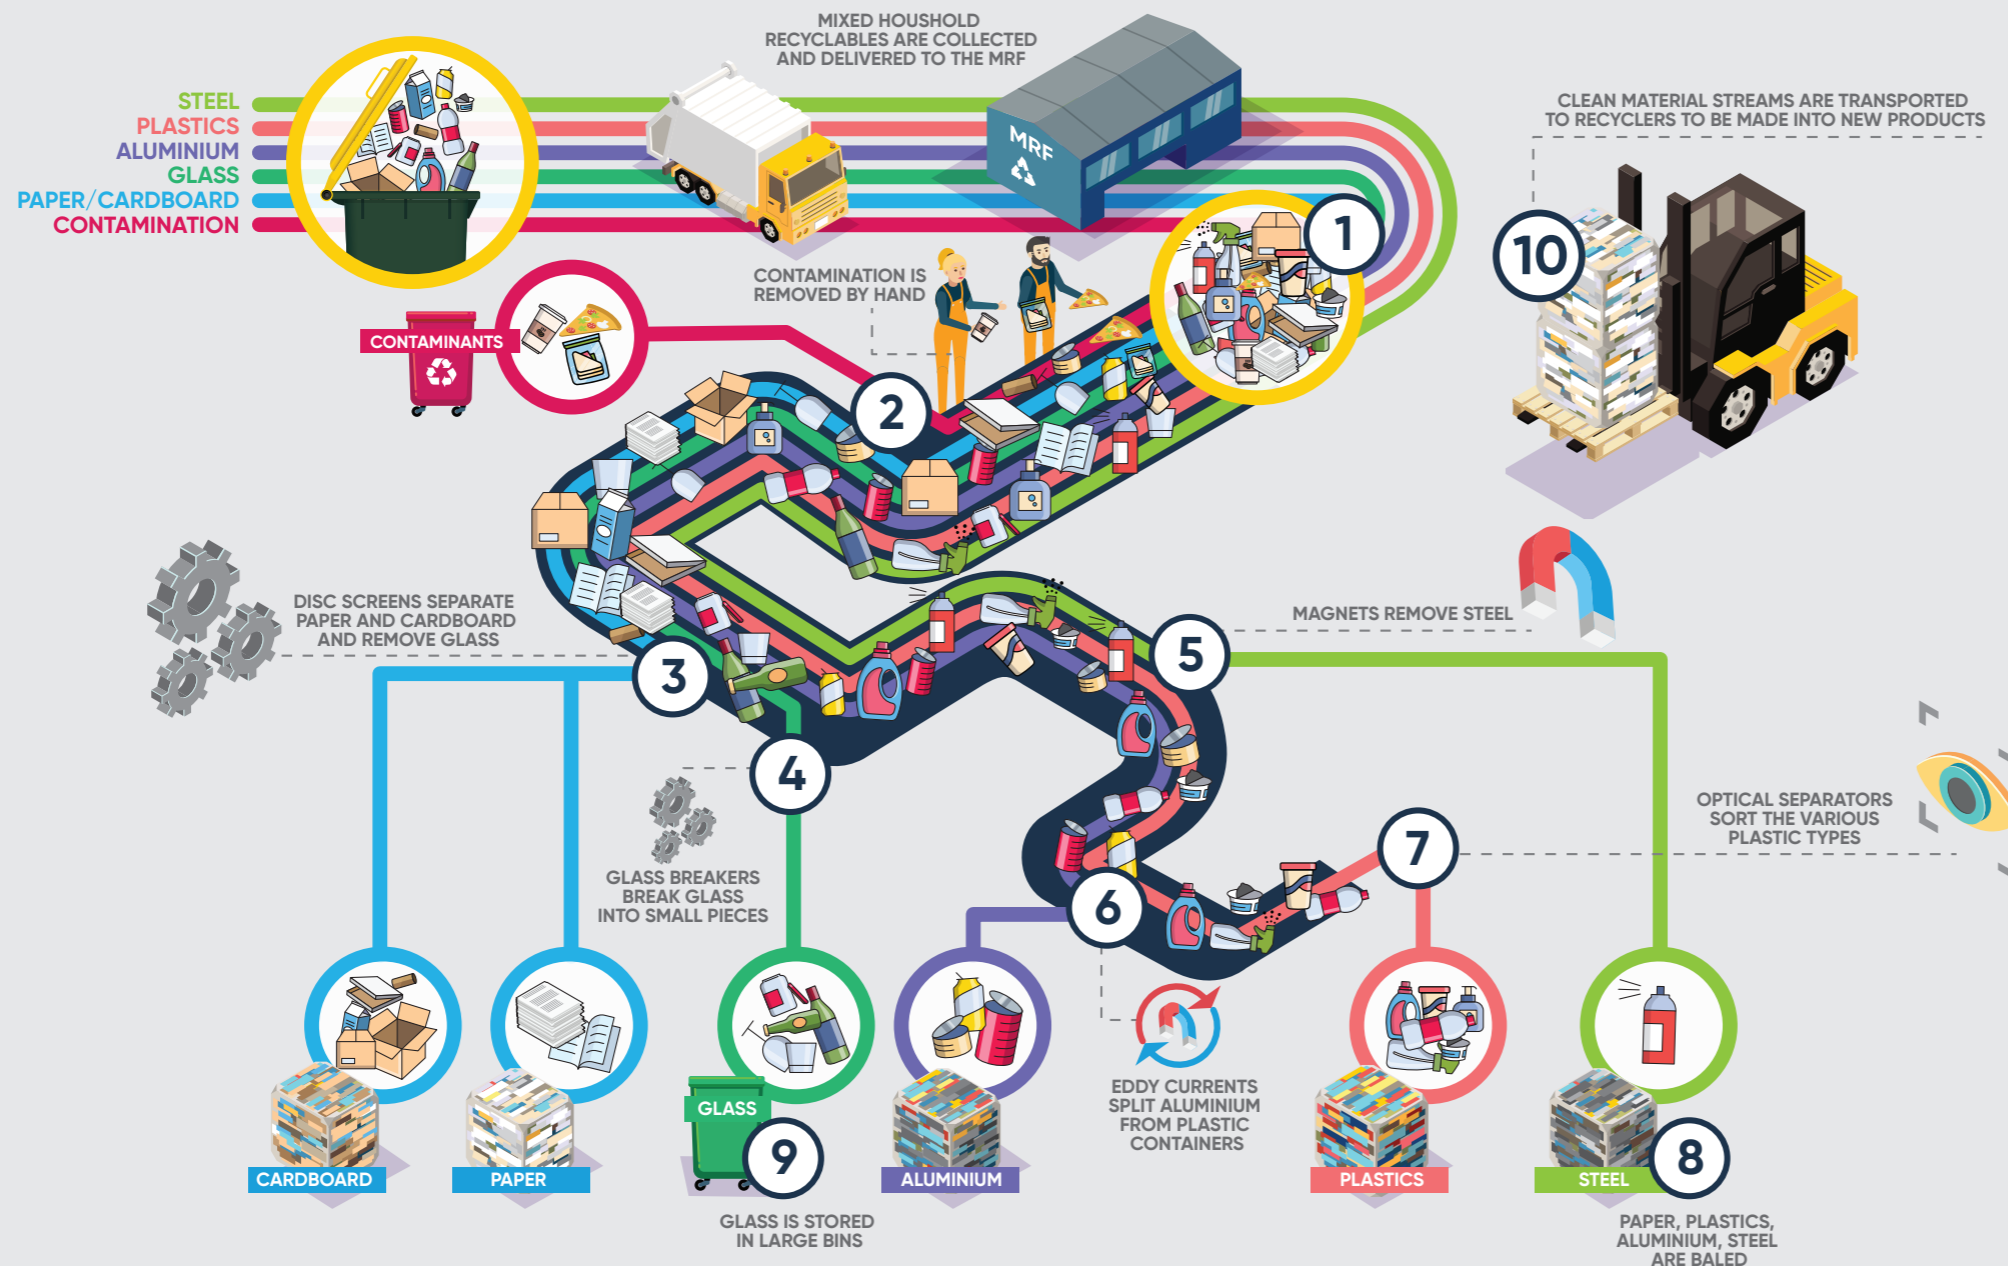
STEEL
PLASTICS
ALUMINIUM
GLASS
PAPER/CARDBOARD
CONTAMINATION

MIXED HOUSHOLD RECYCLABLES ARE COLLECTED AND DELIVERED TO THE MRF

MRF

CLEAN MATERIAL STREAMS ARE TRANSPORTED TO RECYCLERS TO BE MADE INTO NEW PRODUCTS

1

10

CONTAMINATION IS REMOVED BY HAND

CONTAMINANTS

2

DISC SCREENS SEPARATE PAPER AND CARDBOARD AND REMOVE GLASS

3

MAGNETS REMOVE STEEL

5

4

GLASS BREAKERS BREAK GLASS INTO SMALL PIECES

OPTICAL SEPARATORS SORT THE VARIOUS PLASTIC TYPES

7

6

EDDY CURRENTS SPLIT ALUMINIUM FROM PLASTIC CONTAINERS

CARDBOARD

PAPER

GLASS

9

ALUMINIUM

PLASTICS

STEEL

8

GLASS IS STORED IN LARGE BINS

PAPER, PLASTICS, ALUMINIUM, STEEL ARE BALED